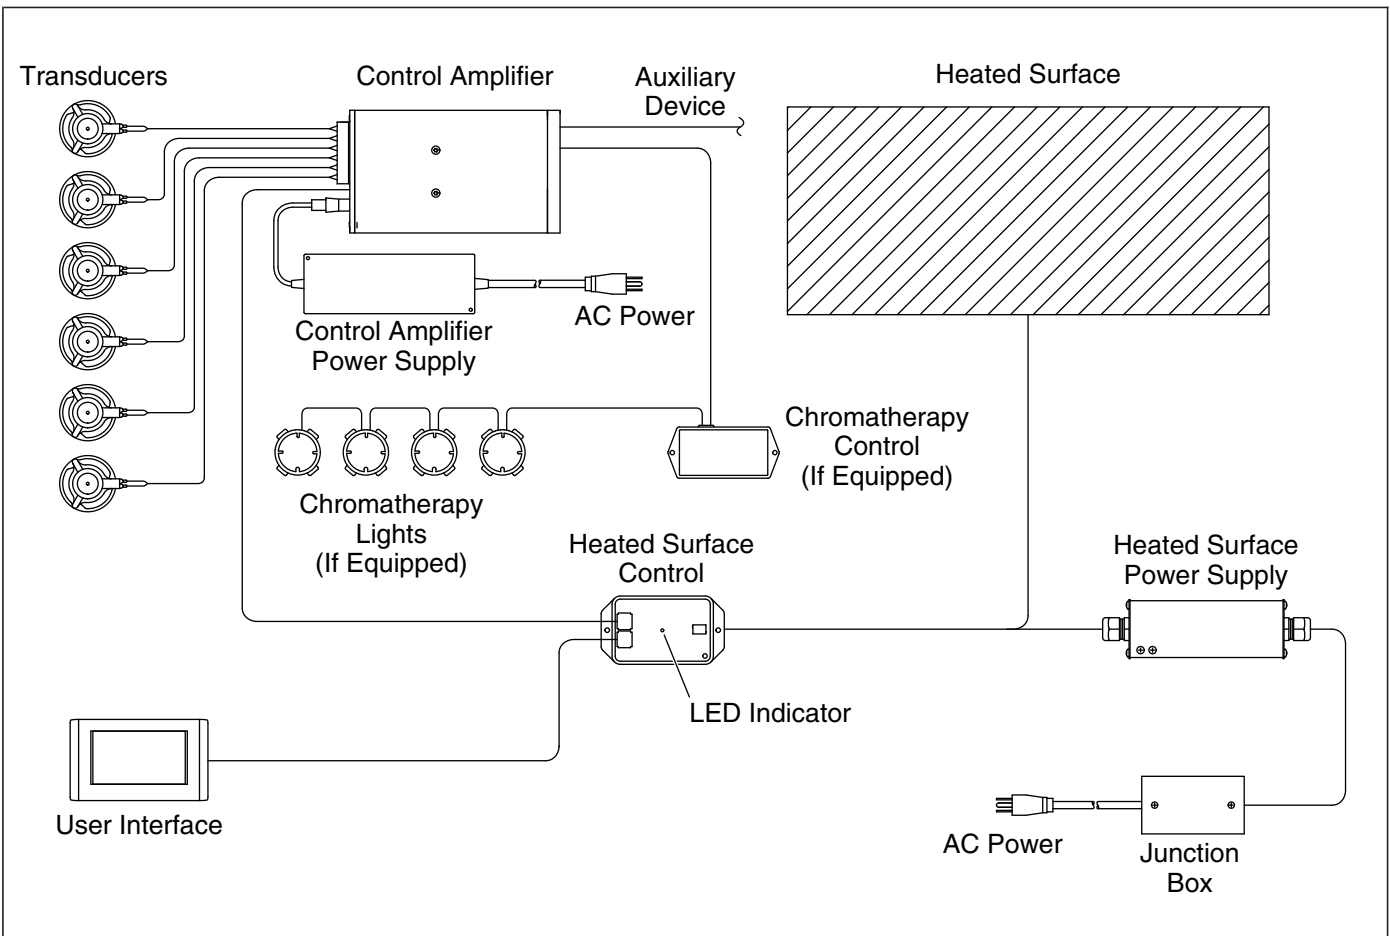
Transducers

Control Amplifier

Auxiliary Device

Heated Surface

Control Amplifier Power Supply

AC Power

Chromatherapy Control (If Equipped)

Chromatherapy Lights (If Equipped)

Heated Surface Control

Heated Surface Power Supply

LED Indicator

User Interface

AC Power

Junction Box